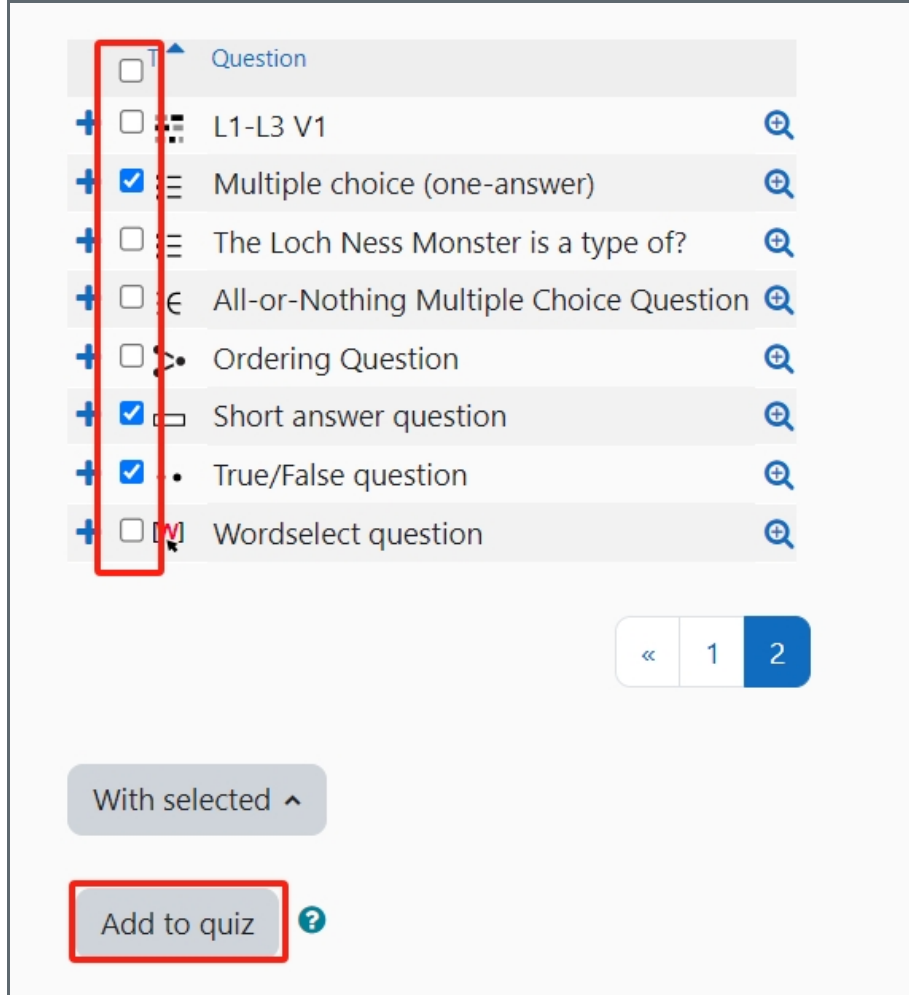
| T | Question |
|---|---|
| | L1-L3 V1 |
| | Multiple choice (one-answer) |
| | The Loch Ness Monster is a type of? |
| | All-or-Nothing Multiple Choice Question |
| | Ordering Question |
| | Short answer question |
| | True/False question |
| | Wordselect question |

« 1 2

With selected

Add to quiz